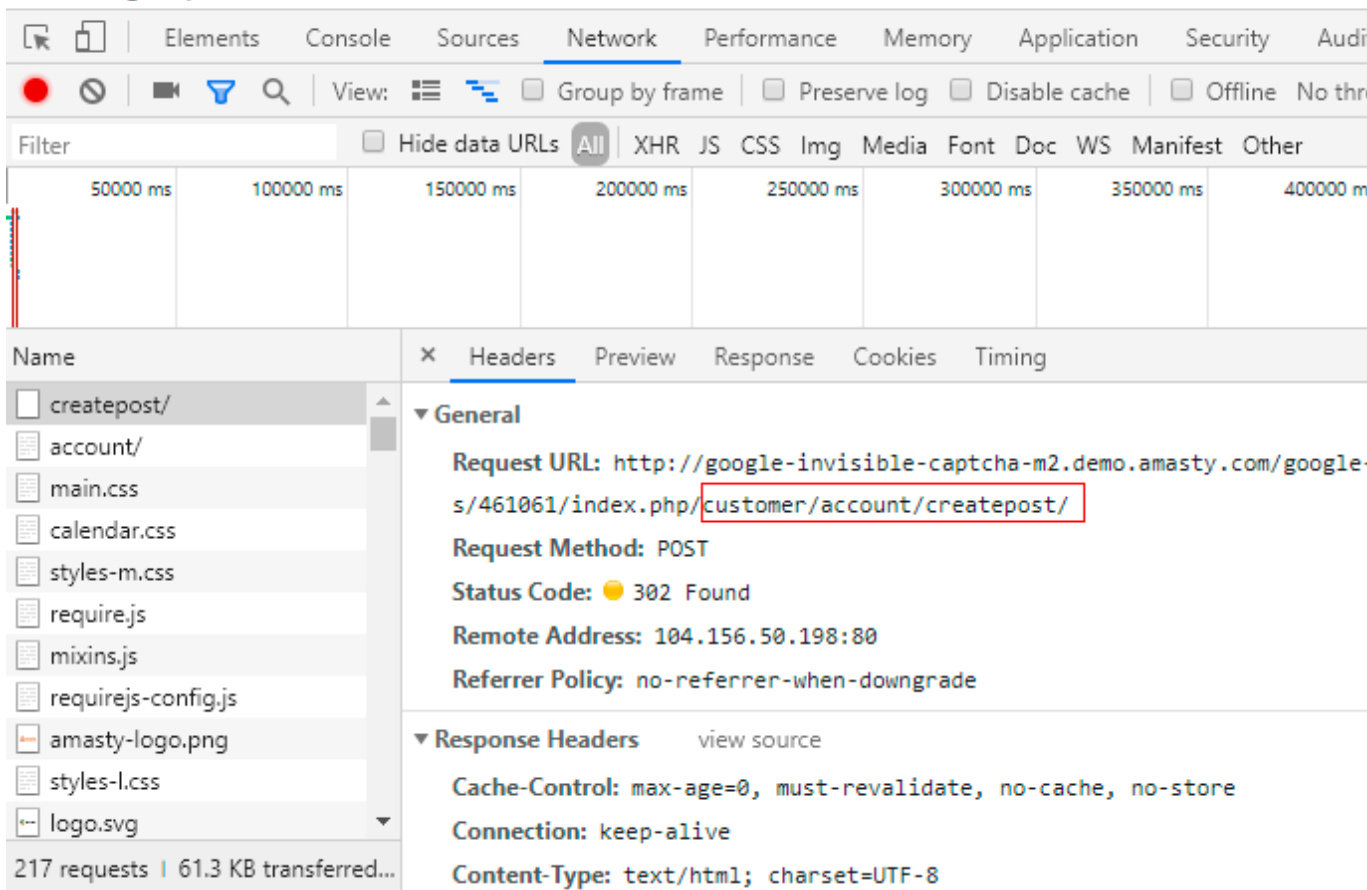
Elements Console Sources Network Performance Memory Application Security Audi

View: Group by frame Preserve log Disable cache Offline No thr

Filter Hide data URLs All XHR JS CSS Img Media Font Doc WS Manifest Other

50000 ms 100000 ms 150000 ms 200000 ms 250000 ms 300000 ms 350000 ms 400000 m

Name

createpost/
account/
main.css
calendar.css
styles-m.css
require.js
mixins.js
requirejs-config.js
amasty-logo.png
styles-l.css
logo.svg

217 requests | 61.3 KB transferred...

× Headers Preview Response Cookies Timing

▾ General

Request URL: http://google-invisible-captcha-m2.demo.amasty.com/google-s/461061/index.php/customer/account/createpost/

Request Method: POST

Status Code: 302 Found

Remote Address: 104.156.50.198:80

Referrer Policy: no-referrer-when-downgrade

▾ Response Headers view source

Cache-Control: max-age=0, must-revalidate, no-cache, no-store

Connection: keep-alive

Content-Type: text/html; charset=UTF-8